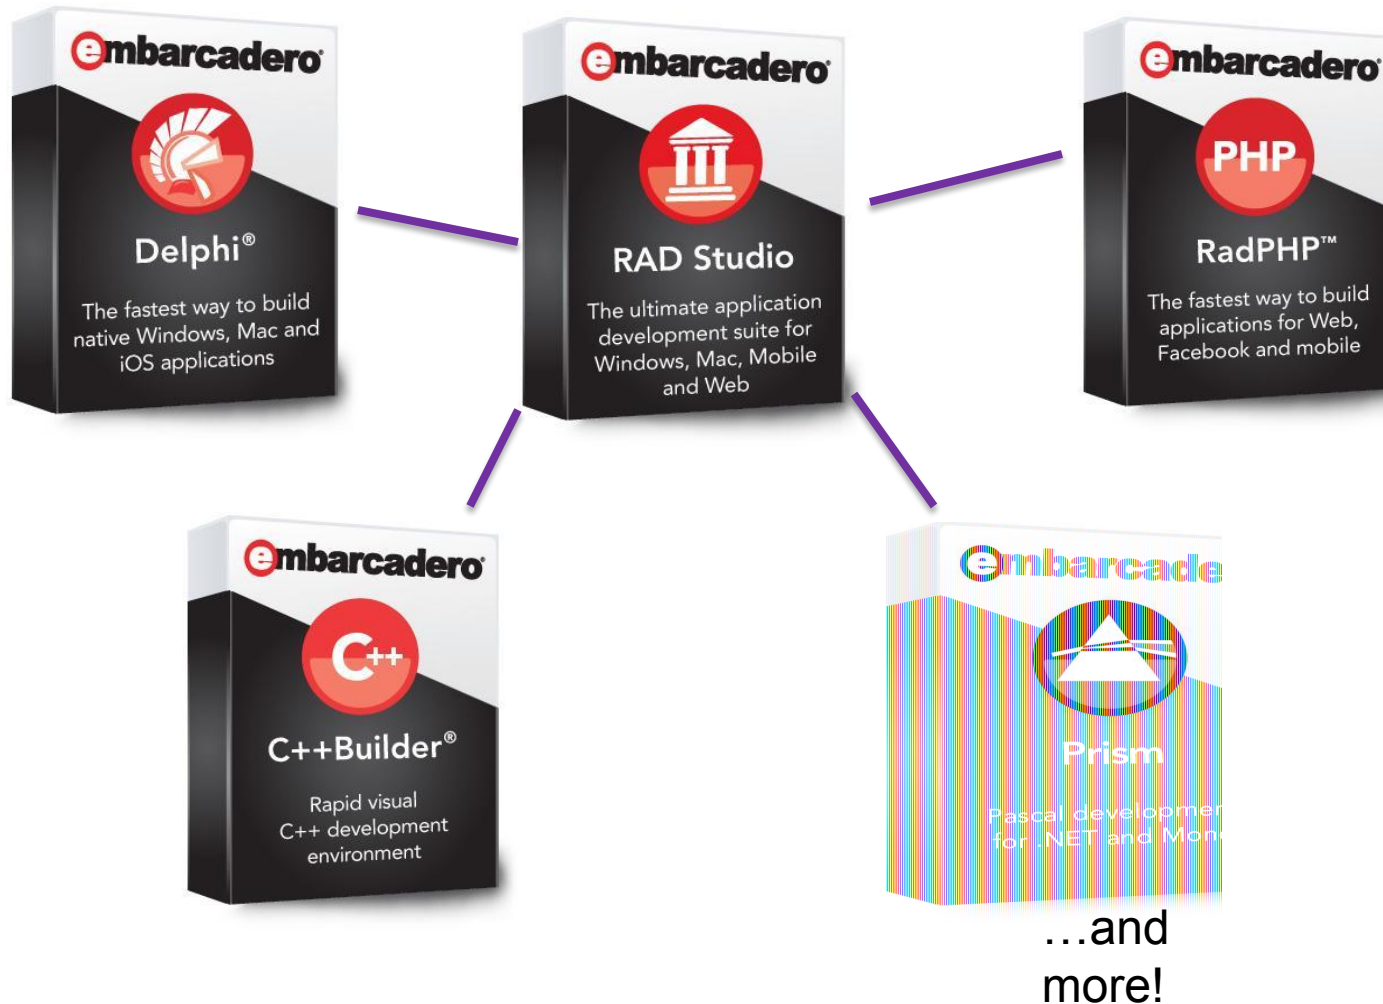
embarcadero
Delphi®
The fastest way to build native Windows, Mac and iOS applications

embarcadero
RAD Studio
The ultimate application development suite for Windows, Mac, Mobile and Web

embarcadero
PHP
RadPHP™
The fastest way to build applications for Web, Facebook and mobile

embarcadero
C++
C++Builder®
Rapid visual C++ development environment

embarcade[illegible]
Prism
Pascal developmen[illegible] for .NET and Mon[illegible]

…and more!